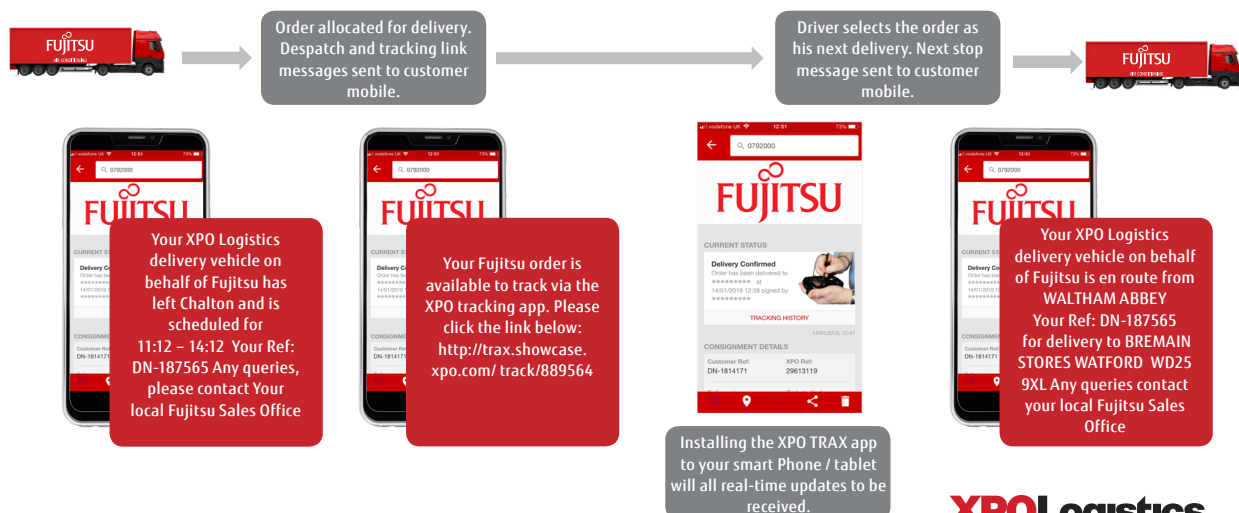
FUJITSU

Order allocated for delivery. Despatch and tracking link messages sent to customer mobile.

Driver selects the order as his next delivery. Next stop message sent to customer mobile.

FUJITSU

vodafone UK 12:51 73%

0792000

FUJITSU

CURRENT ST

Delivery Co

Order has bee

14/01/2019 1

CONSIGNME

Customer Re

DN-1814171

Your XPO Logistics delivery vehicle on behalf of Fujitsu has left Chalton and is scheduled for 11:12 – 14:12 Your Ref: DN-187565 Any queries, please contact Your local Fujitsu Sales Office

vodafone UK 12:51 73%

0792000

FUJITSU

CURRENT ST

Delivery Co

14/01/2019 1

CONSIGNME

Customer Re

DN-1814171

Your Fujitsu order is available to track via the XPO tracking app. Please click the link below: http://trax.showcase. xpo.com/ track/889564

vodafone UK 12:51 73%

0792000

FUJITSU

CURRENT STATUS

Delivery Confirmed

Order has been delivered to ********* at 14/01/2019 12:38 signed by *********

TRACKING HISTORY

14/01/2019, 12:47

CONSIGNMENT DETAILS

Customer Ref: DN-1814171

XPO Ref: 29613119

Installing the XPO TRAX app to your smart Phone / tablet will all real-time updates to be received.

vodafone UK 12:51 73%

0792000

FUJITSU

CURRENT ST

Delivery Co

14/01/2019 1

CONSIGNME

Customer Re

DN-1814171

Your XPO Logistics delivery vehicle on behalf of Fujitsu is en route from WALTHAM ABBEY Your Ref: DN-187565 for delivery to BREMAIN STORES WATFORD WD25 9XL Any queries contact your local Fujitsu Sales Office

XPO Logistics